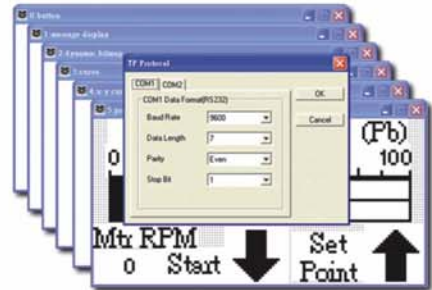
0 button
1 message display
2 dynamic bitmap
3 curve
4 x-y curve
5 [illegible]

TP Protocol
COM1 COM2
COM1 Data Format(RS232)
Baud Rate 9600
Data Length 7
Parity Even
Stop Bit 1
OK
Cancel

(Pb)
0
100
Mtr RPM
0
Start
Set Point